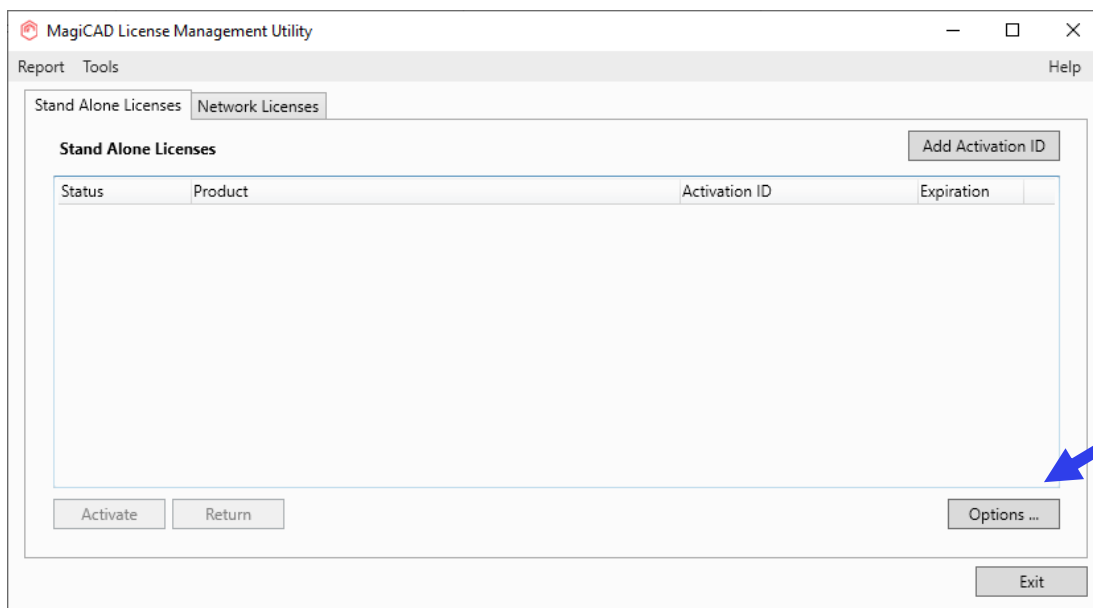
MagiCAD License Management Utility

Report Tools

Help

Stand Alone Licenses | Network Licenses

Stand Alone Licenses

Add Activation ID

| Status | Product | Activation ID | Expiration |
|---|---|---|---|

Activate | Return

Options ...

Exit